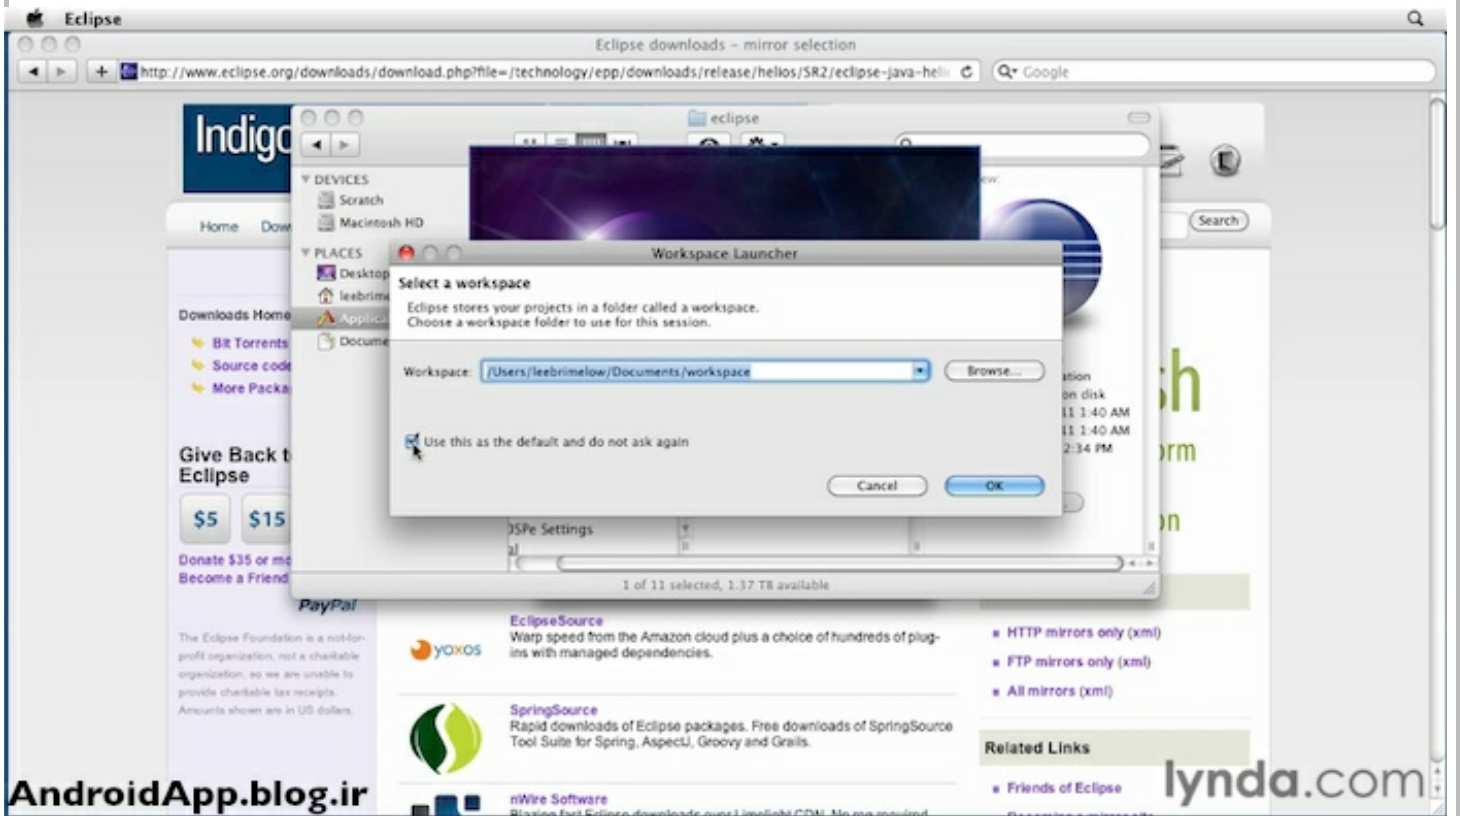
Eclipse

Eclipse downloads - mirror selection

http://www.eclipse.org/downloads/download.php?file=/technology/epp/downloads/release/helios/SR2/eclipse-java-heli

Google

Indigo

eclipse

DEVICES
Scratch
Macintosh HD

PLACES
Desktop
leebrim
Applica
Docume

Home Dow

Search

Downloads Home
Bit Torrents
Source code
More Packa

Give Back t
Eclipse

$5 $15

Donate $35 or mo
Become a Friend

PayPal

The Eclipse Foundation is a not-for-profit organization, not a charitable organization, so we are unable to provide charitable tax receipts. Amounts shown are in US dollars.

Workspace Launcher

Select a workspace

Eclipse stores your projects in a folder called a workspace.
Choose a workspace folder to use for this session.

Workspace: /Users/leebrimelow/Documents/workspace

Browse...

Use this as the default and do not ask again

Cancel

OK

ation
on disk
11 1:40 AM
11 1:40 AM
2:34 PM

sh
orm
on

DSPe Settings

1 of 11 selected, 1.37 TB available

yoxos

EclipseSource
Warp speed from the Amazon cloud plus a choice of hundreds of plug-ins with managed dependencies.

SpringSource
Rapid downloads of Eclipse packages. Free downloads of SpringSource Tool Suite for Spring, AspectJ, Groovy and Grails.

nWire Software

HTTP mirrors only (xml)
FTP mirrors only (xml)
All mirrors (xml)

Related Links

Friends of Eclipse

AndroidApp.blog.ir

lynda.com